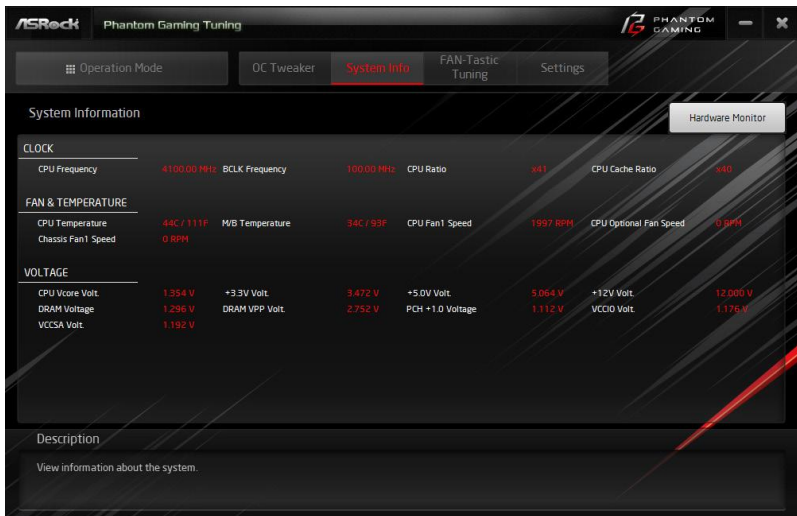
ASRock Phantom Gaming Tuning

PHANTOM GAMING

Operation Mode

OC Tweaker

System Info

FAN-Tastic Tuning

Settings

System Information

Hardware Monitor

CLOCK

| | | | | | | | |
|---|---|---|---|---|---|---|---|
| CPU Frequency | 4100.00 MHz | BCLK Frequency | 100.00 MHz | CPU Ratio | x41 | CPU Cache Ratio | x40 |

FAN & TEMPERATURE

| | | | | | | | |
|---|---|---|---|---|---|---|---|
| CPU Temperature | 44C / 111F | M/B Temperature | 34C / 93F | CPU Fan1 Speed | 1997 RPM | CPU Optional Fan Speed | 0 RPM |
| Chassis Fan1 Speed | 0 RPM | | | | | | |

VOLTAGE

| | | | | | | | |
|---|---|---|---|---|---|---|---|
| CPU Vcore Volt. | 1.354 V | +3.3V Volt. | 3.472 V | +5.0V Volt. | 5.064 V | +12V Volt. | 12.000 V |
| DRAM Voltage | 1.296 V | DRAM VPP Volt. | 2.752 V | PCH +1.0 Voltage | 1.112 V | VCCIO Volt. | 1.176 V |
| VCCSA Volt. | 1.192 V | | | | | | |

Description

View information about the system.